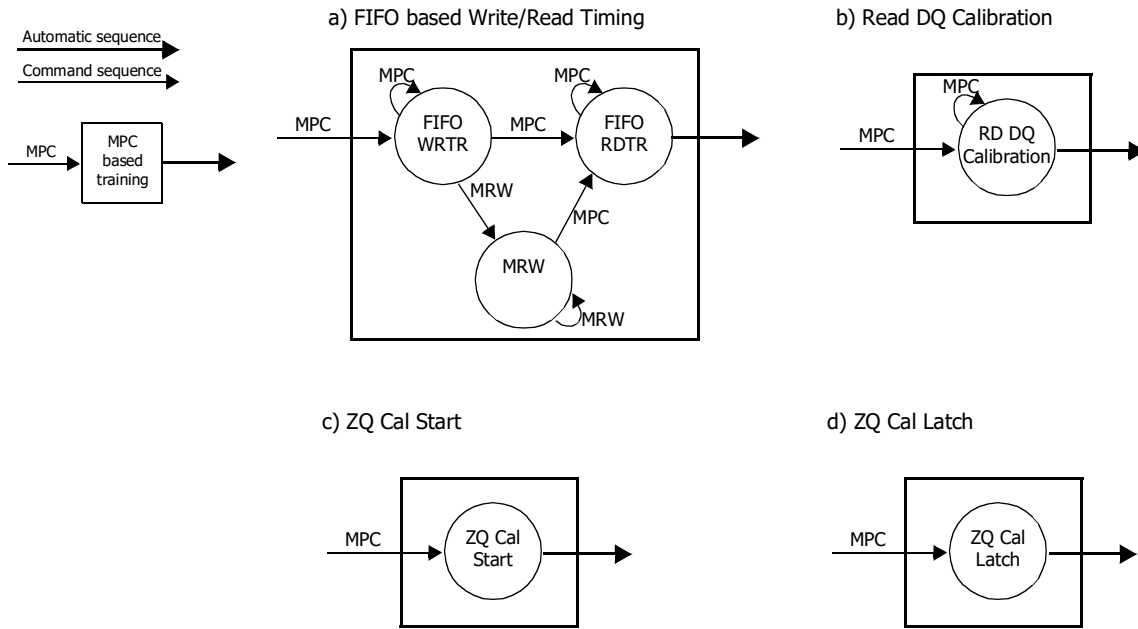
Automatic sequence
Command sequence

MPC
MPC based training

a) FIFO based Write/Read Timing

MPC
MPC
MPC
FIFO WRTR
MPC
FIFO RDTR
MRW
MPC
MRW
MRW

b) Read DQ Calibration

MPC
MPC
RD DQ Calibration

c) ZQ Cal Start

MPC
ZQ Cal Start

d) ZQ Cal Latch

MPC
ZQ Cal Latch